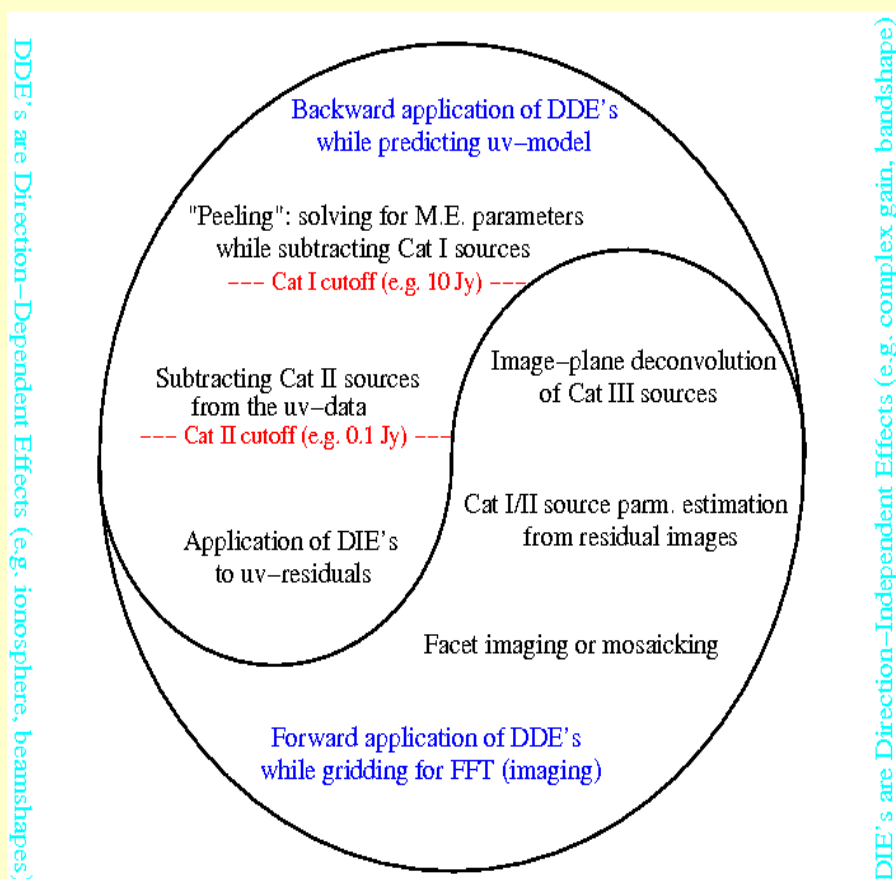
DDE's are Direction−Dependent Effects (e.g. ionosphere, beamshapes)

Backward application of DDE's while predicting uv−model

"Peeling": solving for M.E. parameters while subtracting Cat I sources

--- Cat I cutoff (e.g. 10 Jy) ---

Subtracting Cat II sources from the uv−data

--- Cat II cutoff (e.g. 0.1 Jy) ---

Application of DIE's to uv−residuals

Image−plane deconvolution of Cat III sources

Cat I/II source parm. estimation from residual images

Facet imaging or mosaicking

Forward application of DDE's while gridding for FFT (imaging)

DIE's are Direction−Independent Effects (e.g. complex gain, bandshape)